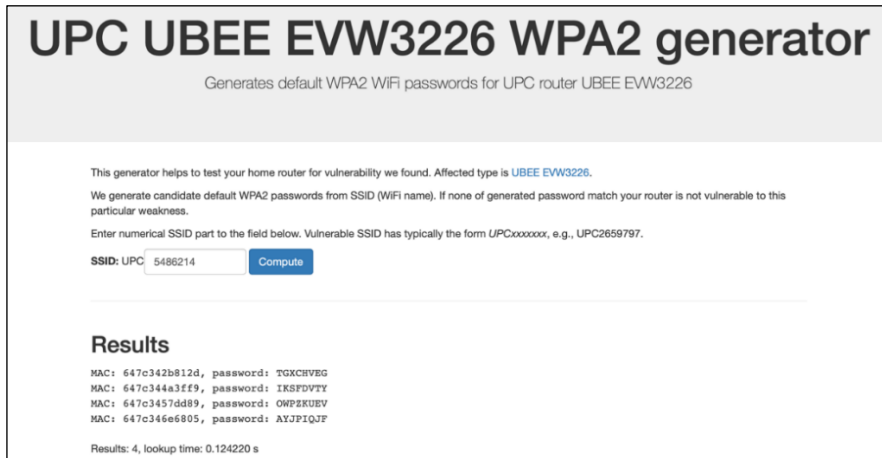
UPC UBEE EVW3226 WPA2 generator

Generates default WPA2 WiFi passwords for UPC router UBEE EVW3226

This generator helps to test your home router for vulnerability we found. Affected type is UBEE EVW3226.

We generate candidate default WPA2 passwords from SSID (WiFi name). If none of generated password match your router is not vulnerable to this particular weakness.

Enter numerical SSID part to the field below. Vulnerable SSID has typically the form UPCxxxxxxx, e.g., UPC2659797.

SSID: UPC 5486214 Compute

Results

MAC: 647c342b812d, password: TGXCHVEG
MAC: 647c344a3ff9, password: IKSFDVTY
MAC: 647c3457dd89, password: OWPZKUEV
MAC: 647c346e6805, password: AYJPIQJF

Results: 4, lookup time: 0.124220 s